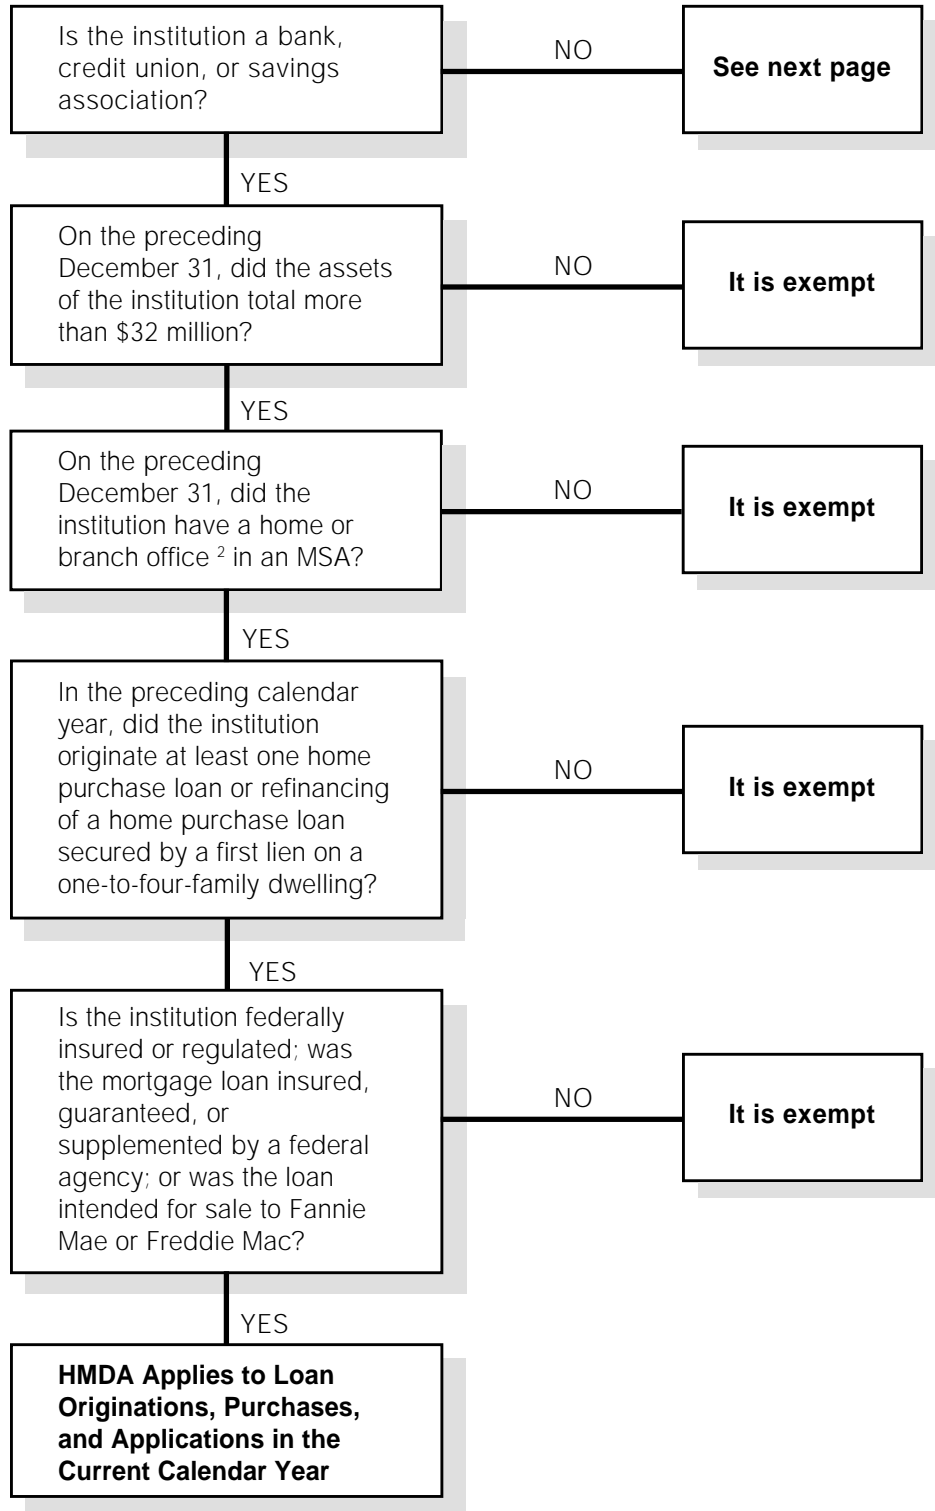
Is the institution a bank, credit union, or savings association?

NO

See next page

YES

On the preceding December 31, did the assets of the institution total more than \$32 million?

NO

It is exempt

YES

On the preceding December 31, did the institution have a home or branch office $^2$ in an MSA?

NO

It is exempt

YES

In the preceding calendar year, did the institution originate at least one home purchase loan or refinancing of a home purchase loan secured by a first lien on a one-to-four-family dwelling?

NO

It is exempt

YES

Is the institution federally insured or regulated; was the mortgage loan insured, guaranteed, or supplemented by a federal agency; or was the loan intended for sale to Fannie Mae or Freddie Mac?

NO

It is exempt

YES

HMDA Applies to Loan Originations, Purchases, and Applications in the Current Calendar Year